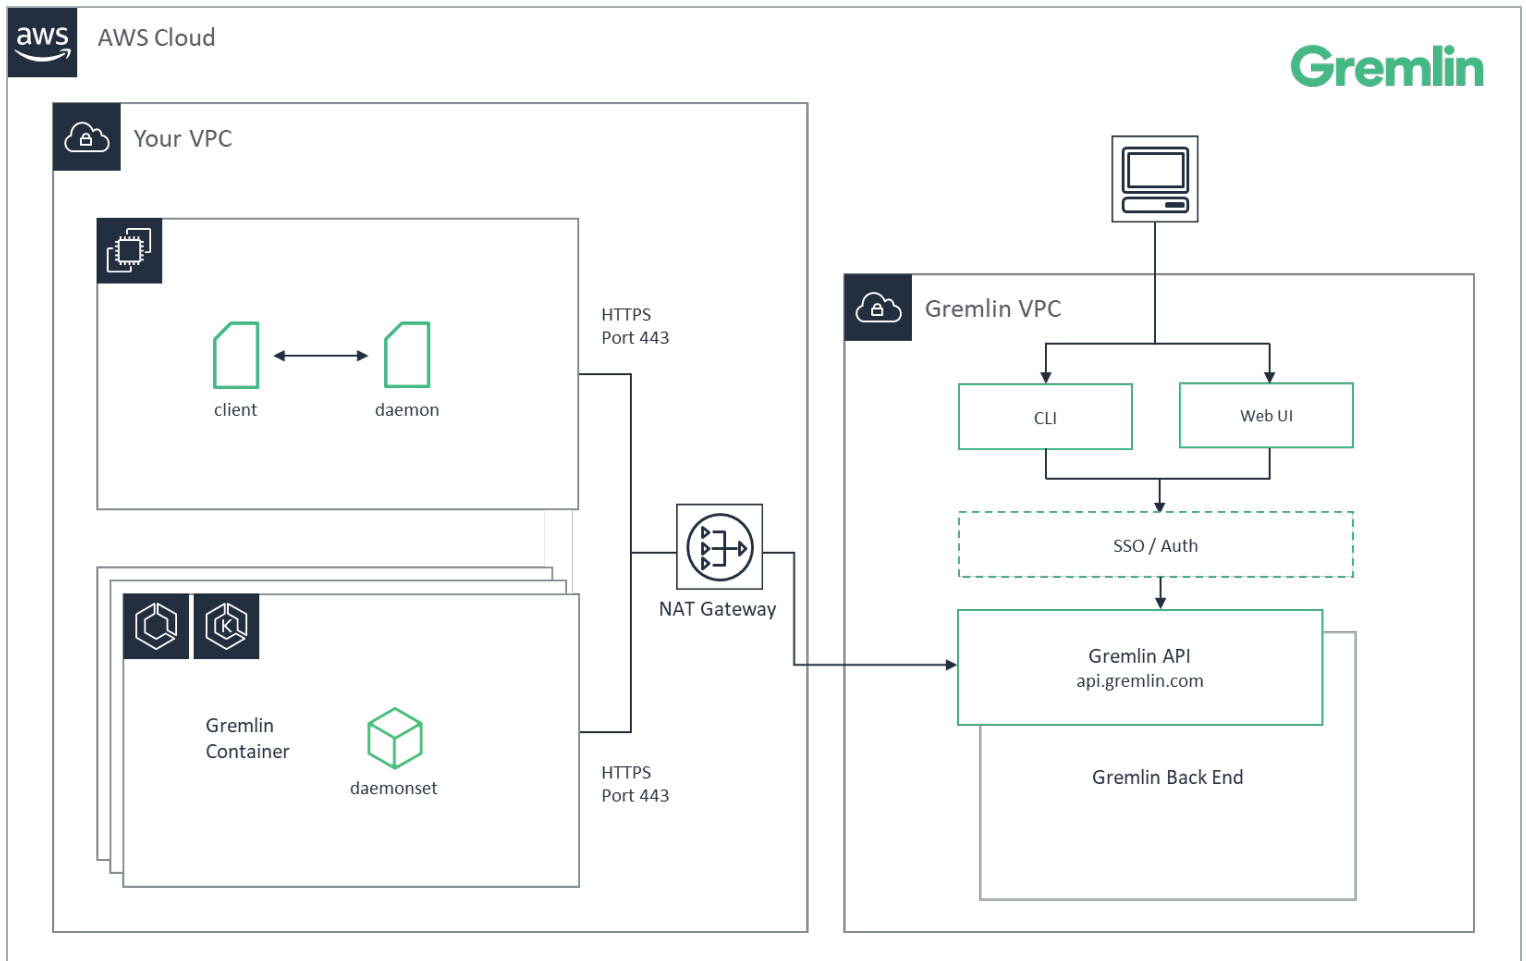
aws AWS Cloud

Gremlin

Your VPC

client

daemon

HTTPS
Port 443

NAT Gateway

Gremlin Container

daemonset

HTTPS
Port 443

Gremlin VPC

CLI

Web UI

SSO / Auth

Gremlin API
api.gremlin.com

Gremlin Back End